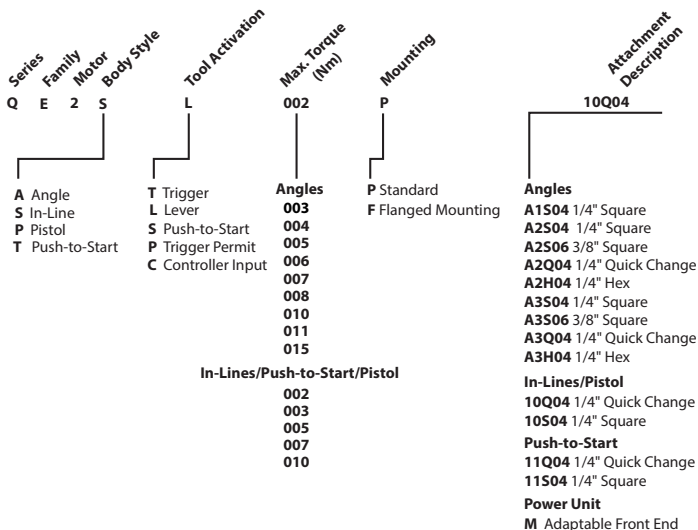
Series Family Motor Body Style Tool Activation Max. Torque (Nm) Mounting Attachment Description

Q E 2 S L 002 P 10Q04

A Angle
S In-Line
P Pistol
T Push-to-Start

T Trigger
L Lever
S Push-to-Start
P Trigger Permit
C Controller Input

Angles
003
004
005
006
007
008
010
011
015

In-Lines/Push-to-Start/Pistol
002
003
005
007
010

P Standard
F Flanged Mounting

Angles
A1S04 1/4" Square
A2S04 1/4" Square
A2S06 3/8" Square
A2Q04 1/4" Quick Change
A2H04 1/4" Hex
A3S04 1/4" Square
A3S06 3/8" Square
A3Q04 1/4" Quick Change
A3H04 1/4" Hex

In-Lines/Pistol
10Q04 1/4" Quick Change
10S04 1/4" Square

Push-to-Start
11Q04 1/4" Quick Change
11S04 1/4" Square

Power Unit
M Adaptable Front End